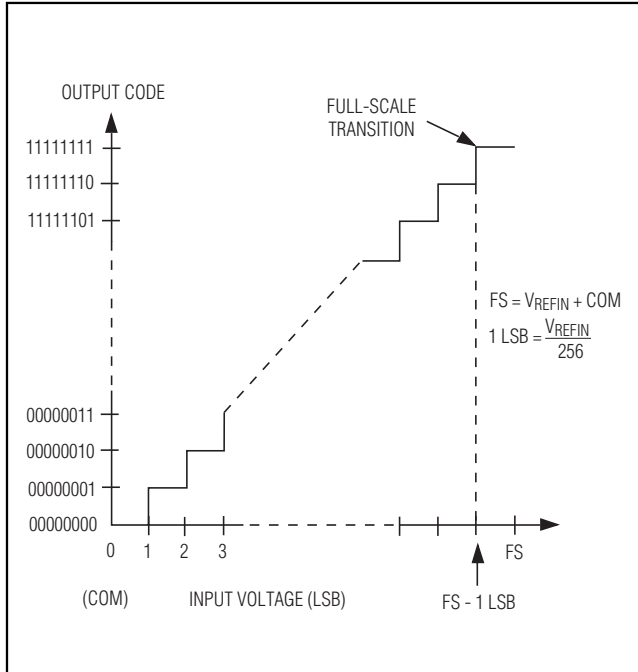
OUTPUT CODE

FULL-SCALE TRANSITION

11111111
11111110
11111101

$FS = V_{REFIN} + COM$
$1\ LSB = \frac{V_{REFIN}}{256}$

00000011
00000010
00000001
00000000

0 1 2 3

FS

(COM) INPUT VOLTAGE (LSB)

FS - 1 LSB